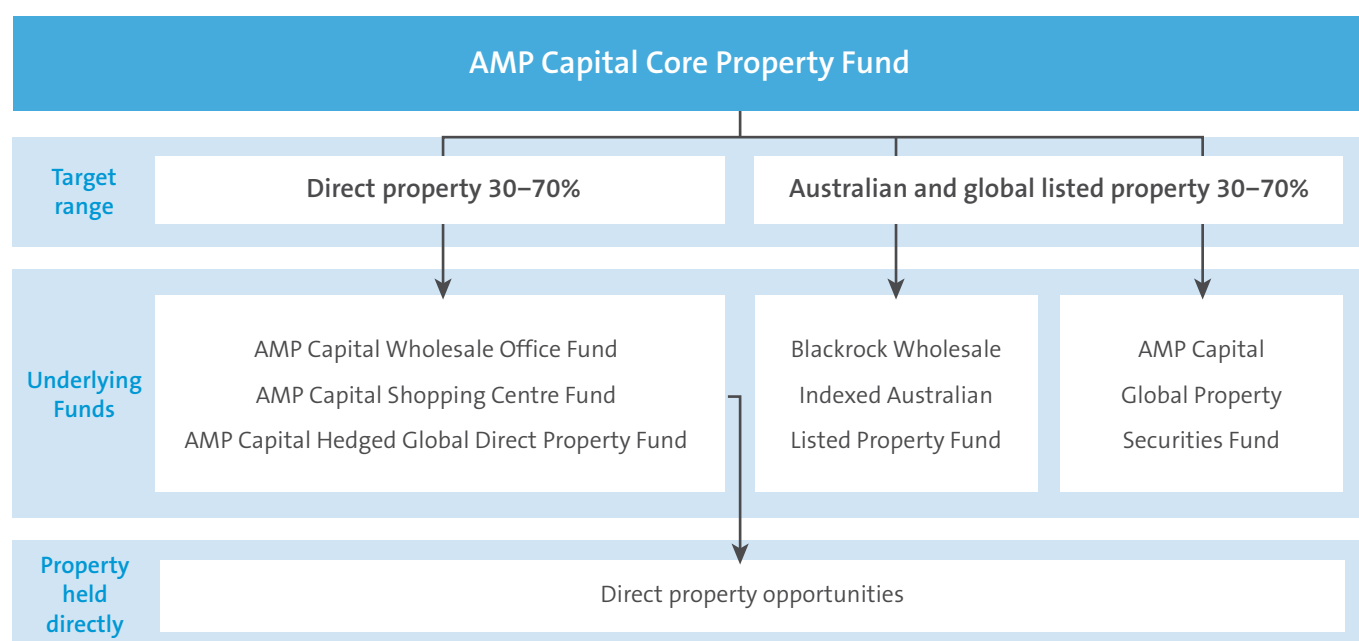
AMP Capital Core Property Fund

Target range

Direct property 30–70%

Australian and global listed property 30–70%

Underlying Funds

AMP Capital Wholesale Office Fund
AMP Capital Shopping Centre Fund
AMP Capital Hedged Global Direct Property Fund

Blackrock Wholesale Indexed Australian Listed Property Fund

AMP Capital Global Property Securities Fund

Property held directly

Direct property opportunities